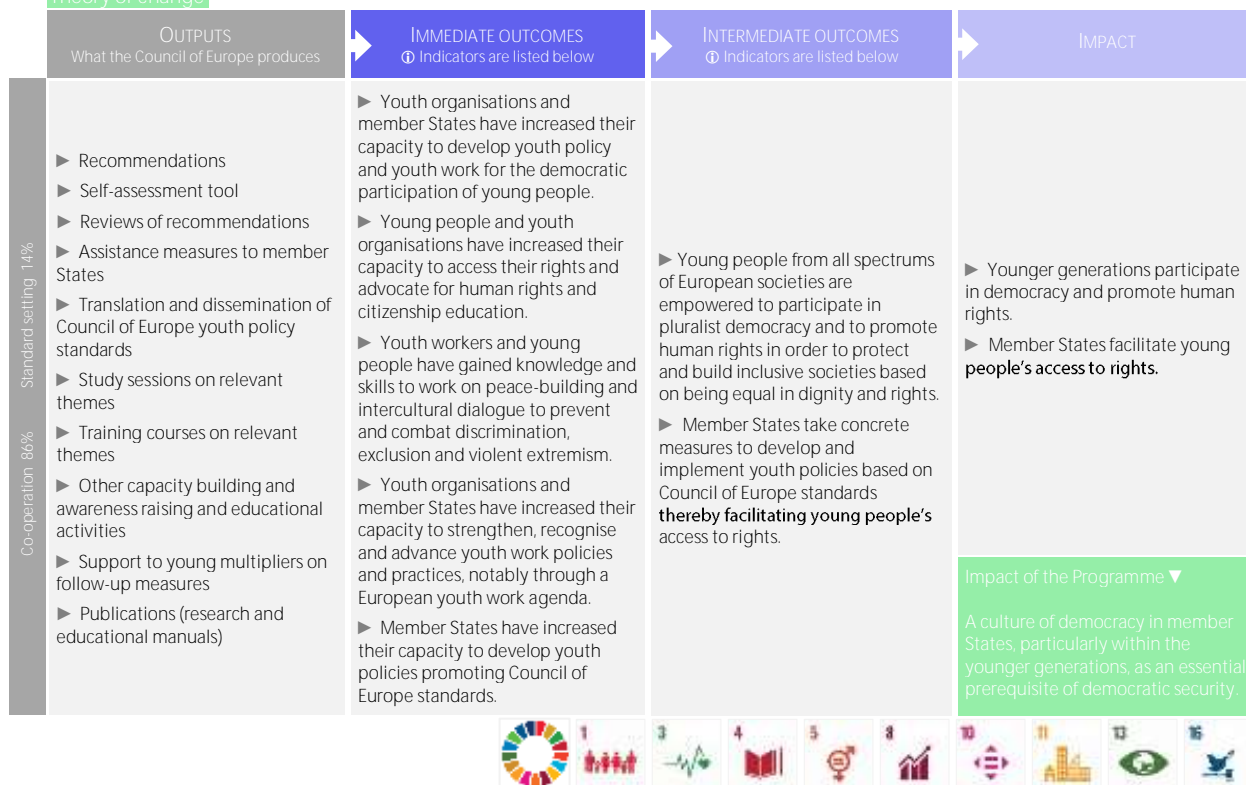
Theory of change

| OUTPUTS What the Council of Europe produces | IMMEDIATE OUTCOMES ⓘ Indicators are listed below | INTERMEDIATE OUTCOMES ⓘ Indicators are listed below | IMPACT |
|---|---|---|---|
| ► Recommendations ► Self-assessment tool ► Reviews of recommendations ► Assistance measures to member States ► Translation and dissemination of Council of Europe youth policy standards ► Study sessions on relevant themes ► Training courses on relevant themes ► Other capacity building and awareness raising and educational activities ► Support to young multipliers on follow-up measures ► Publications (research and educational manuals) | ► Youth organisations and member States have increased their capacity to develop youth policy and youth work for the democratic participation of young people. ► Young people and youth organisations have increased their capacity to access their rights and advocate for human rights and citizenship education. ► Youth workers and young people have gained knowledge and skills to work on peace-building and intercultural dialogue to prevent and combat discrimination, exclusion and violent extremism. ► Youth organisations and member States have increased their capacity to strengthen, recognise and advance youth work policies and practices, notably through a European youth work agenda. ► Member States have increased their capacity to develop youth policies promoting Council of Europe standards. | ► Young people from all spectrums of European societies are empowered to participate in pluralist democracy and to promote human rights in order to protect and build inclusive societies based on being equal in dignity and rights. ► Member States take concrete measures to develop and implement youth policies based on Council of Europe standards thereby facilitating young people's access to rights. | ► Younger generations participate in democracy and promote human rights. ► Member States facilitate young people's access to rights. Impact of the Programme ▼ A culture of democracy in member States, particularly within the younger generations, as an essential prerequisite of democratic security. |

Standard setting 14%
Co-operation 86%

1 3 4 5 8 10 11 13 16